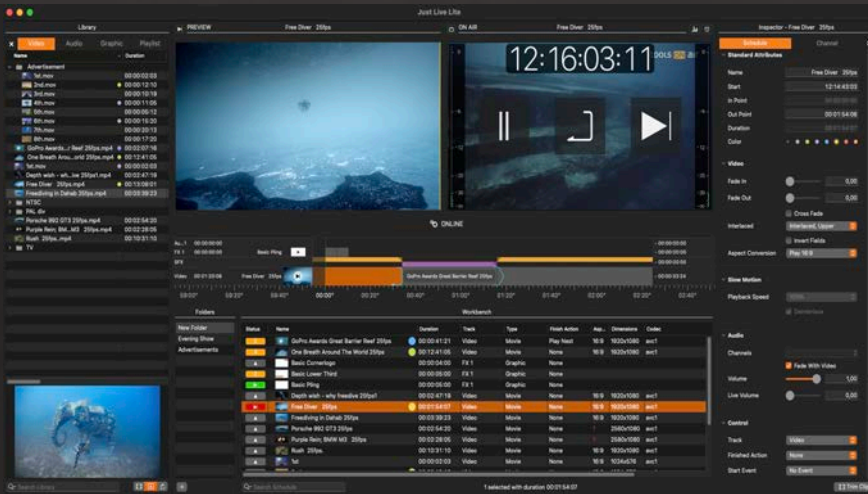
Just Live Lite

Library
Video Audio Graphic Playlist
Name Duration
Advertisement
1st.mov 00:00:02:03
2nd.mov 00:00:12:10
3rd.mov 00:00:10:19
4th.mov 00:00:11:06
5th.mov 00:00:06:12
6th.mov 00:00:15:20
7th.mov 00:00:20:13
8th.mov 00:00:17:20
GoPro Awards...r Reef 25fps.mp4 00:00:07:16
One Breath Arou...orld 25fps.mp4 00:00:12:41:05
1st.mov 00:00:02:03
Depth wish - wh...ive 25fps1.mp4 00:00:47:19
Free Diver 25fps.mp4 00:00:59:01
Freediving in Dahab 25fps.mp4 00:00:39:23
NTSC
PAL dv
Porsche 992 GT3 25fps.mp4 00:00:54:20
Purple Rein, BM...M3 25fps.mp4 00:00:28:05
Rush 25fps.mp4 00:00:31:10
TV

PREVIEW Free Diver 25fps
ON AIR Free Diver 25fps
12:16:03:11
ONLINE

Au...1 00:00:00:00
FX 1 00:00:00:00 Basic Pling
GFX
Video 00:01:03:06 Free Diver 25fps GoPro Awards Great Barrier Reef 25fps
03:02" 03:20" 00:40" 00:00" 00:20" 00:40" 01:00" 01:20" 01:40" 02:00" 02:20"

Folders
New Folder
Evening Show
Advertisements

Workbench
| Status | Name | Duration | Track | Type | Finish Action | Asp... | Dimensions | Codec |
|---|---|---|---|---|---|---|---|---|
| | GoPro Awards Great Barrier Reef 25fps | 00:00:41:21 | Video | Movie | Play Next | 16:9 | 1920x1080 | avc1 |
| | One Breath Around The World 25fps | 00:12:41:05 | Video | Movie | None | 16:9 | 1920x1080 | avc1 |
| | Basic Cornerlogo | 00:00:04:00 | FX 1 | Graphic | None | | | |
| | Basic Lower Third | 00:00:05:00 | FX 1 | Graphic | None | | | |
| | Basic Pling | 00:00:05:00 | FX 1 | Graphic | None | | | |
| | Depth wish - why freedive 25fps1 | 00:02:47:19 | Video | Movie | None | 16:9 | 1920x1080 | avc1 |
| | Free Diver 25fps | 00:01:54:07 | Video | Movie | None | 16:9 | 1920x1080 | avc1 |
| | Freediving in Dahab 25fps | 00:03:39:23 | Video | Movie | None | 16:9 | 1920x1080 | avc1 |
| | Porsche 992 GT3 25fps | 00:02:54:20 | Video | Movie | None | | 2560x1080 | avc1 |
| | Purple Rein, BMW M3 25fps | 00:02:28:05 | Video | Movie | None | 16:9 | 2560x1080 | avc1 |
| | Rush 25fps | 00:00:31:10 | Video | Movie | None | 16:9 | 1920x1080 | avc1 |
| | 1st | 00:00:02:03 | Video | Movie | None | | 1024x576 | avc1 |

Search Library
Search Schedule
1 selected with duration 00:01:54:07

Inspector - Free Diver 25fps
Schedule Channel
Standard Attributes
Name Free Diver 25fps
Start 12:14:43:03
In Point
Out Point 00:01:54:06
Duration
Color
Video
Fade In 0,00
Fade Out 0,00
Cross Fade
Interlaced Interlaced, Upper
Invert Fields
Aspect Conversion Pay 16:9
Slow Motion
Playback Speed
Audio
Channels
Fade With Video
Volume 1,00
Live Volume 0,00
Control
Track Video
Finished Action None
Start Event No Event